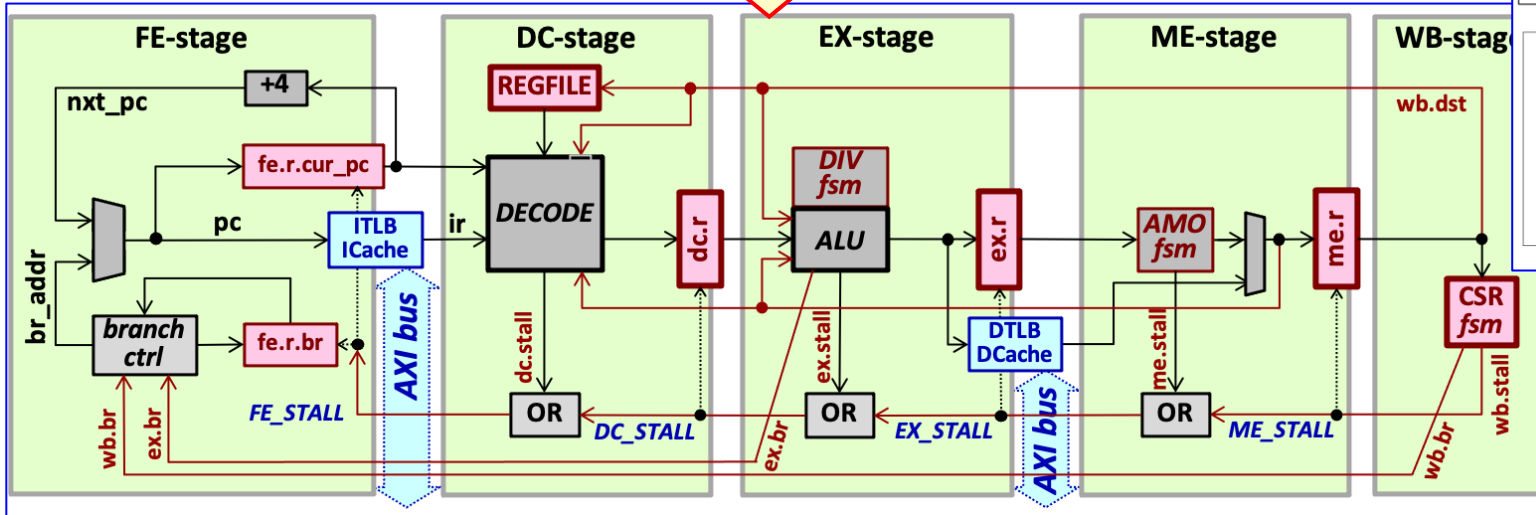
FE-stage
DC-stage
EX-stage
ME-stage
WB-stag

+4
nxt_pc
fe.r.cur_pc
pc
ITLB
ICache
ir
br_addr
branch
ctrl
fe.r.br
AXI bus
FE_STALL
wb.br
ex.br

REGFILE
DECODE
dc.r
dc.stall
OR
DC_STALL

DIV
fsm
ALU
ex.r
ex.stall
OR
EX_STALL
ex.br
DTLB
DCache
AXI bus

AMO
fsm
me.r
me.stall
OR
ME_STALL

wb.dst
CSR
fsm
wb.stall
wb.br